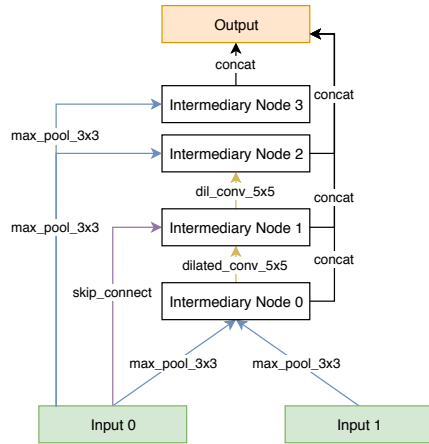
Output

concat

concat

Intermediary Node 3

max_pool_3x3

Intermediary Node 2

dil_conv_5x5

concat

max_pool_3x3

Intermediary Node 1

dilated_conv_5x5

concat

skip_connect

Intermediary Node 0

max_pool_3x3

max_pool_3x3

Input 0

Input 1